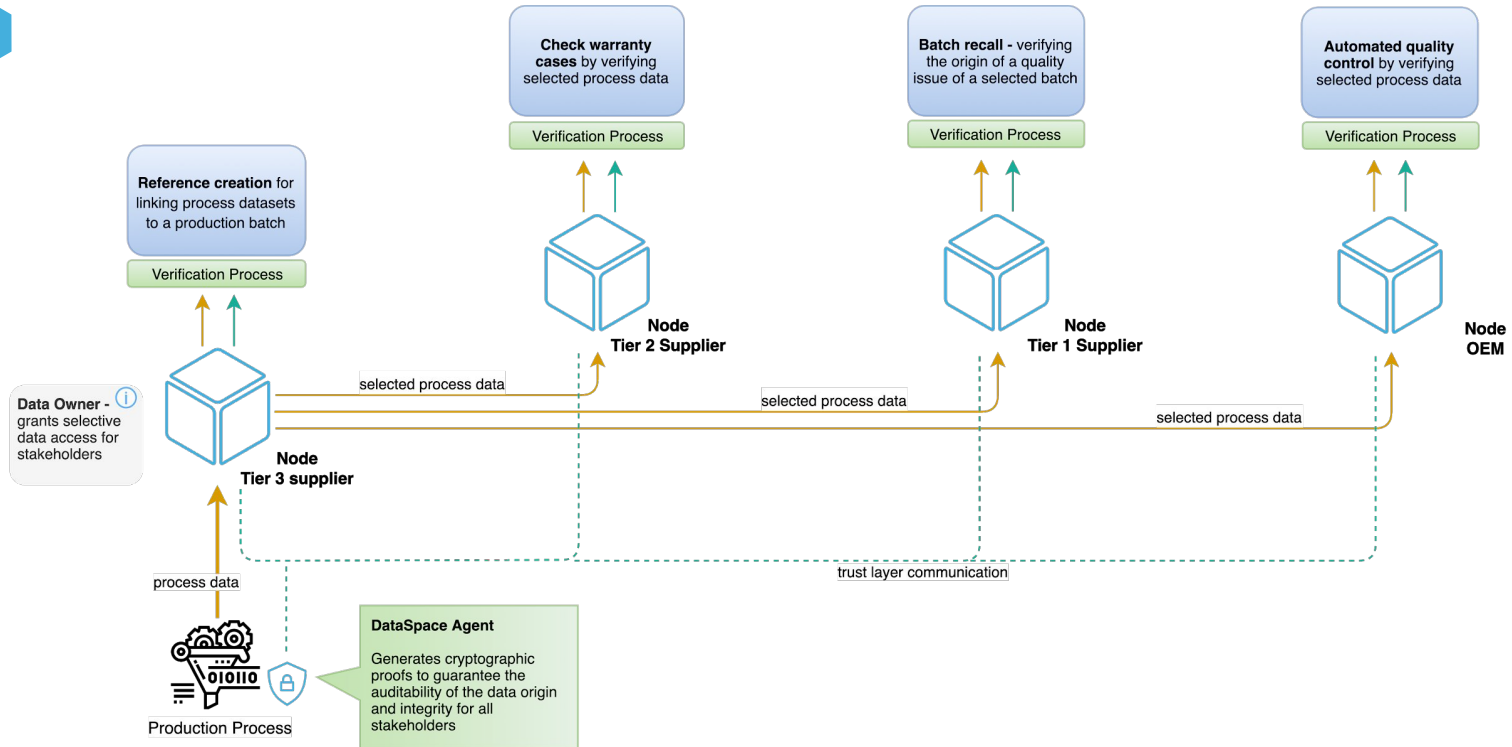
**Check warranty cases** by verifying selected process data

Verification Process

**Batch recall -** verifying the origin of a quality issue of a selected batch

Verification Process

**Automated quality control** by verifying selected process data

Verification Process

**Reference creation** for linking process datasets to a production batch

Verification Process

**Node Tier 2 Supplier**

**Node Tier 1 Supplier**

**Node OEM**

**Data Owner -** grants selective data access for stakeholders

selected process data

selected process data

selected process data

**Node Tier 3 supplier**

trust layer communication

process data

**DataSpace Agent**

Generates cryptographic proofs to guarantee the auditability of the data origin and integrity for all stakeholders

0I0II0

Production Process